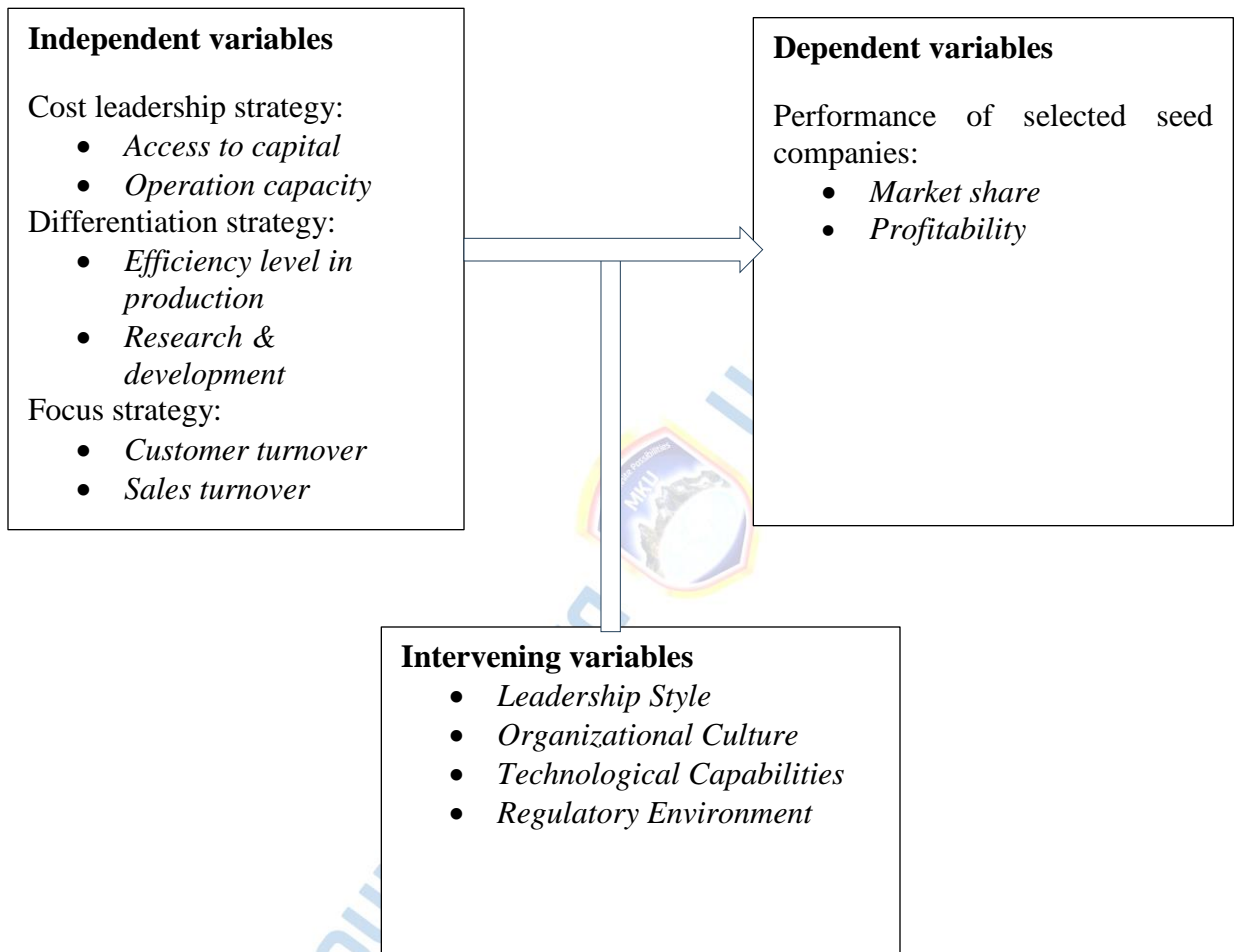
**Independent variables**

Cost leadership strategy:
- *Access to capital*
- *Operation capacity*

Differentiation strategy:
- *Efficiency level in production*
- *Research & development*

Focus strategy:
- *Customer turnover*
- *Sales turnover*

**Dependent variables**

Performance of selected seed companies:
- *Market share*
- *Profitability*

MKU

**Intervening variables**
- *Leadership Style*
- *Organizational Culture*
- *Technological Capabilities*
- *Regulatory Environment*